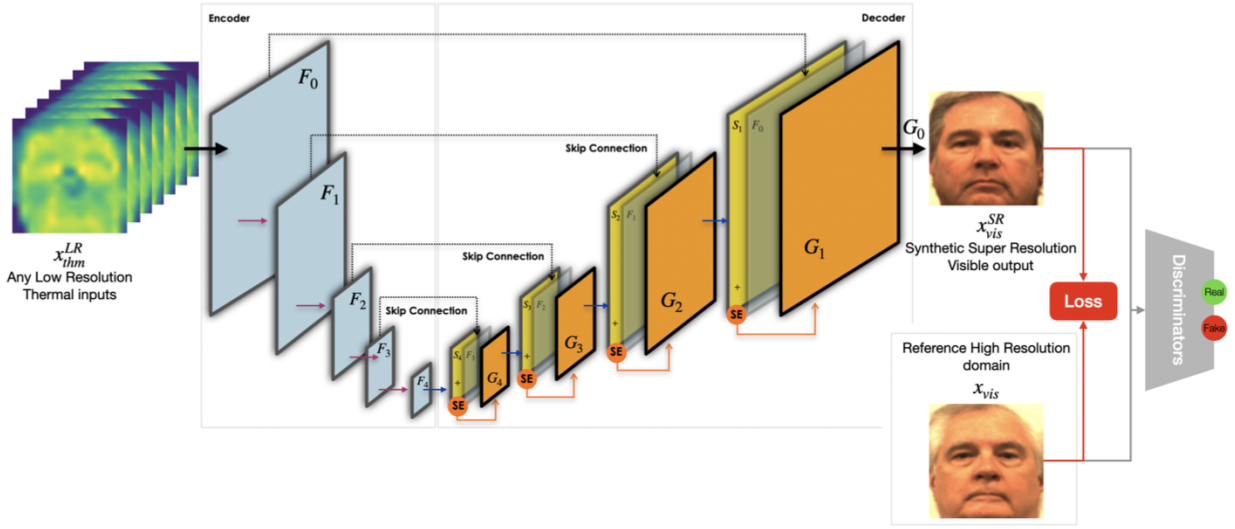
Encoder

Decoder

$F_0$

$F_1$

$F_2$

$F_3$

$F_4$

Skip Connection

Skip Connection

Skip Connection

$S_4$ $F_3$

$G_4$

SE

$S_3$ $F_2$

$G_3$

SE

$S_2$ $F_1$

$G_2$

SE

$S_1$ $F_0$

$G_1$

SE

$G_0$

$x_{thm}^{LR}$
Any Low Resolution Thermal inputs

$x_{vis}^{SR}$
Synthetic Super Resolution Visible output

Loss

Reference High Resolution domain
$x_{vis}$

Discriminators

Real

Fake